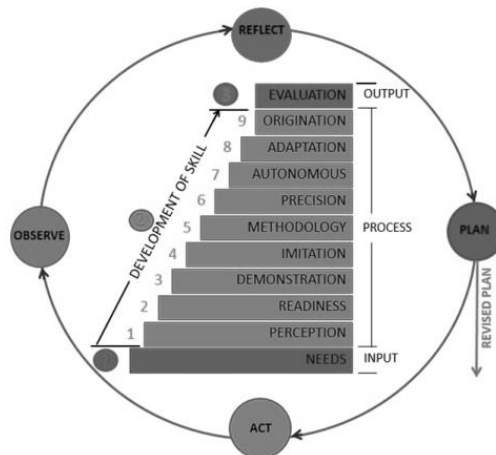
REFLECT

PLAN

REVISED PLAN

ACT

OBSERVE

DEVELOPMENT OF SKILL

EVALUATION
9 ORIGINATION
8 ADAPTATION
7 AUTONOMOUS
6 PRECISION
5 METHODOLOGY
4 IMITATION
3 DEMONSTRATION
2 READINESS
1 PERCEPTION
NEEDS

OUTPUT
PROCESS
INPUT